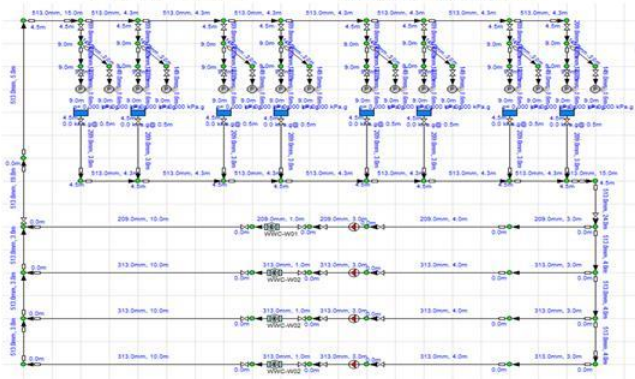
513.0mm, 10.0m
513.0mm, 4.3m
513.0mm, 4.3m
513.0mm, 4.3m
513.0mm, 4.3m
513.0mm, 4.3m
513.0mm, 4.3m
209.0mm, 4.3m
4.5m
4.5m
9.0m
9.0m
0.0 kPa.g
0.0 kPa.g
209.0mm, 3.0m
0.0 kPa.g
4.5m
513.0mm, 4.3m
513.0mm, 4.3m
513.0mm, 4.3m
513.0mm, 4.3m
513.0mm, 4.3m
513.0mm, 4.3m
513.0mm, 15.0m
4.5m
513.0mm, 1.5m
513.0mm, 15.0m
0.0m
209.0mm, 10.0m
209.0mm, 1.0m
209.0mm, 3.0m
209.0mm, 4.0m
209.0mm, 3.0m
WWC-W01
313.0mm, 10.0m
313.0mm, 1.0m
313.0mm, 3.0m
313.0mm, 4.0m
313.0mm, 3.0m
WWC-W02
313.0mm, 10.0m
313.0mm, 1.0m
313.0mm, 3.0m
313.0mm, 4.0m
313.0mm, 3.0m
WWC-W02
513.0mm, 10.0m
513.0mm, 1.0m
513.0mm, 3.0m
513.0mm, 4.0m
513.0mm, 3.0m
WWC-W02
513.0mm, 24.5m
513.0mm, 4.0m
513.0mm, 4.0m
513.0mm, 4.0m
513.0mm, 3.0m
513.0mm, 3.0m
513.0mm, 3.0m
0.0m